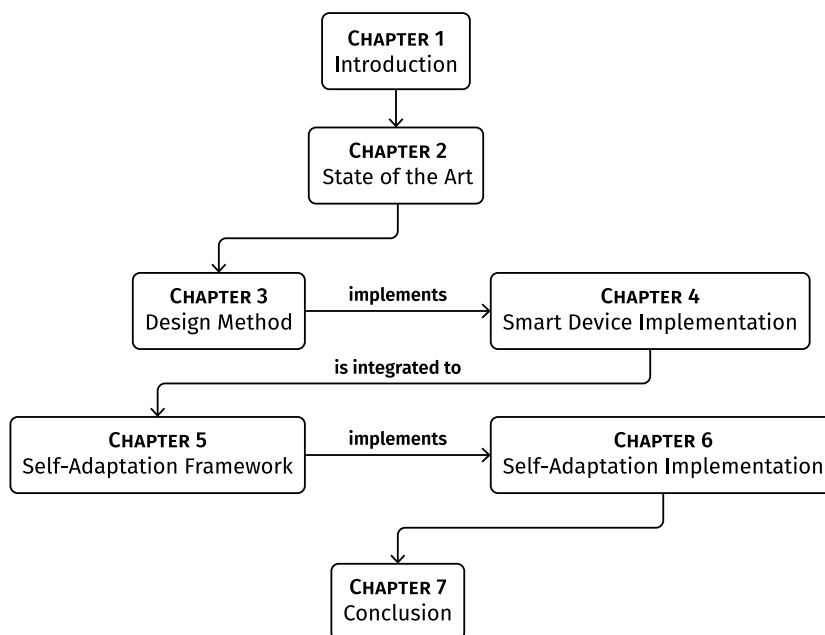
CHAPTER 1
Introduction

CHAPTER 2
State of the Art

CHAPTER 3
Design Method

implements

CHAPTER 4
Smart Device Implementation

is integrated to

CHAPTER 5
Self-Adaptation Framework

implements

CHAPTER 6
Self-Adaptation Implementation

CHAPTER 7
Conclusion